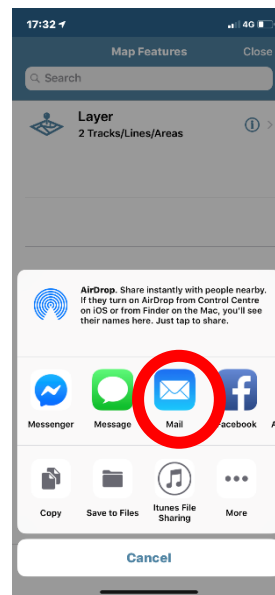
17:32
4G

Map Features
Close

Search

Layer
2 Tracks/Lines/Areas

AirDrop. Share instantly with people nearby. If they turn on AirDrop from Control Centre on iOS or from Finder on the Mac, you'll see their names here. Just tap to share.

Messenger
Message
Mail
Facebook

Copy
Save to Files
Itunes File Sharing
More

Cancel